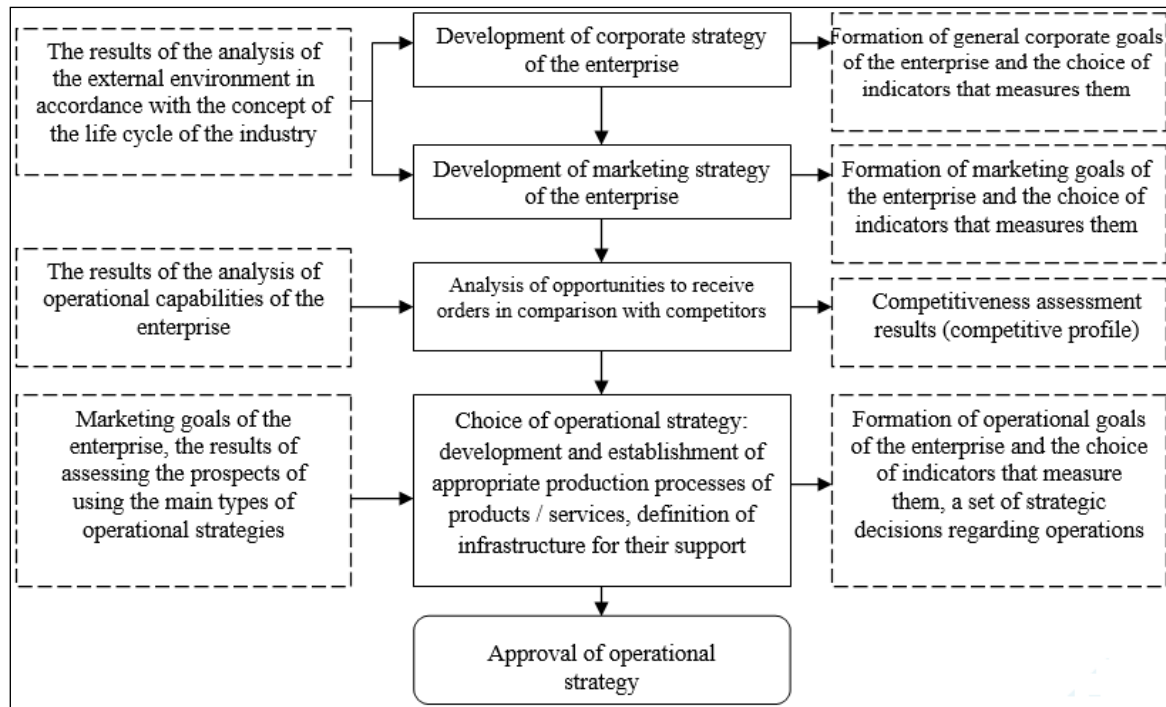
The results of the analysis of the external environment in accordance with the concept of the life cycle of the industry

Development of corporate strategy of the enterprise

Formation of general corporate goals of the enterprise and the choice of indicators that measures them

Development of marketing strategy of the enterprise

Formation of marketing goals of the enterprise and the choice of indicators that measures them

The results of the analysis of operational capabilities of the enterprise

Analysis of opportunities to receive orders in comparison with competitors

Competitiveness assessment results (competitive profile)

Marketing goals of the enterprise, the results of assessing the prospects of using the main types of operational strategies

Choice of operational strategy: development and establishment of appropriate production processes of products / services, definition of infrastructure for their support

Formation of operational goals of the enterprise and the choice of indicators that measure them, a set of strategic decisions regarding operations

Approval of operational strategy